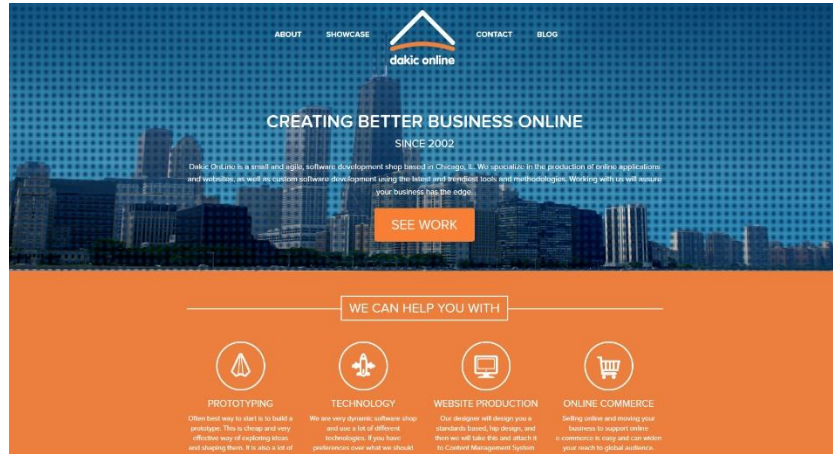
ABOUT SHOWCASE dakic online CONTACT BLOG

CREATING BETTER BUSINESS ONLINE

SINCE 2002

Dakic OnLine is a small and agile, software development shop based in Chicago, IL. We specialize in the production of online applications and websites, as well as custom software development using the latest and trendiest tools and methodologies. Working with us will assure your business has the edge.

SEE WORK

WE CAN HELP YOU WITH

PROTOTYPING

Often best way to start is to build a prototype. This is cheap and very effective way of exploring ideas and shaping them. It is also a lot of

TECHNOLOGY

We are very dynamic software shop and use a lot of different technologies. If you have preferences over what we should

WEBSITE PRODUCTION

Our designer will design you a standards based, hip design, and then we will take this and attach it to Content Management System

ONLINE COMMERCE

Selling online and moving your business to support online e-commerce is easy and can widen your reach to global audience.